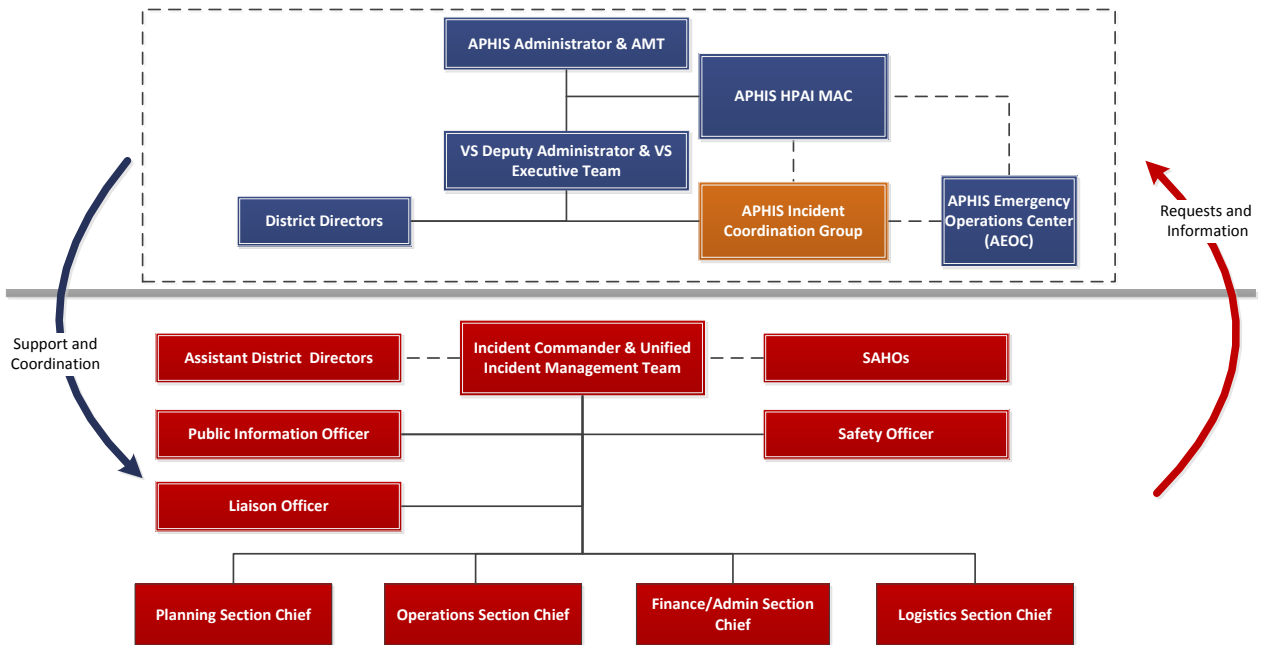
APHIS Administrator & AMT

APHIS HPAI MAC

VS Deputy Administrator & VS Executive Team

District Directors

APHIS Incident Coordination Group

APHIS Emergency Operations Center (AEOC)

Requests and Information

Support and Coordination

Assistant District Directors

Incident Commander & Unified Incident Management Team

SAHOs

Public Information Officer

Safety Officer

Liaison Officer

Planning Section Chief

Operations Section Chief

Finance/Admin Section Chief

Logistics Section Chief